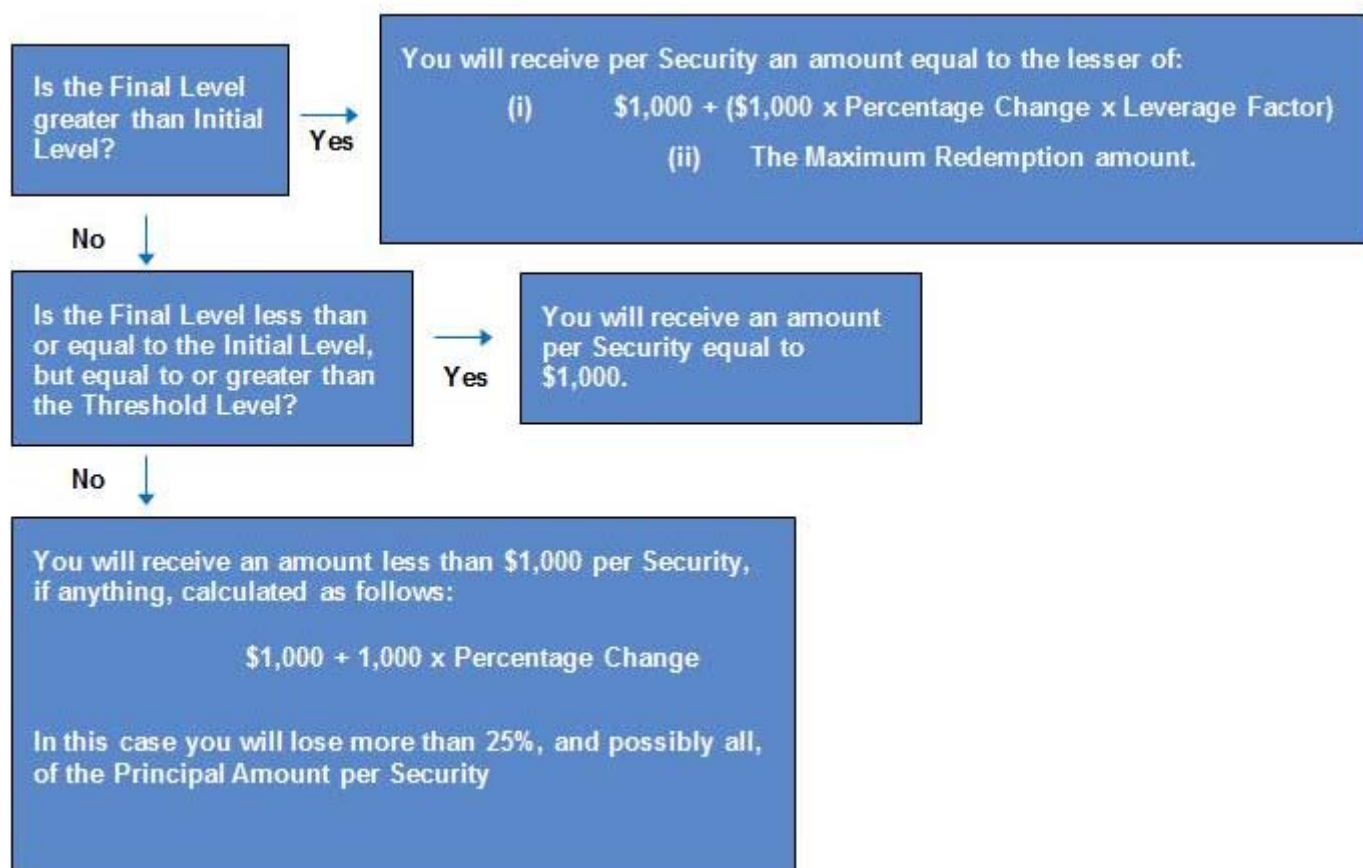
Is the Final Level greater than Initial Level?

Yes

You will receive per Security an amount equal to the lesser of:

(i) \$1,000 + (\$1,000 x Percentage Change x Leverage Factor)

(ii) The Maximum Redemption amount.

No

Is the Final Level less than or equal to the Initial Level, but equal to or greater than the Threshold Level?

Yes

You will receive an amount per Security equal to \$1,000.

No

You will receive an amount less than \$1,000 per Security, if anything, calculated as follows:

\$1,000 + 1,000 x Percentage Change

In this case you will lose more than 25%, and possibly all, of the Principal Amount per Security